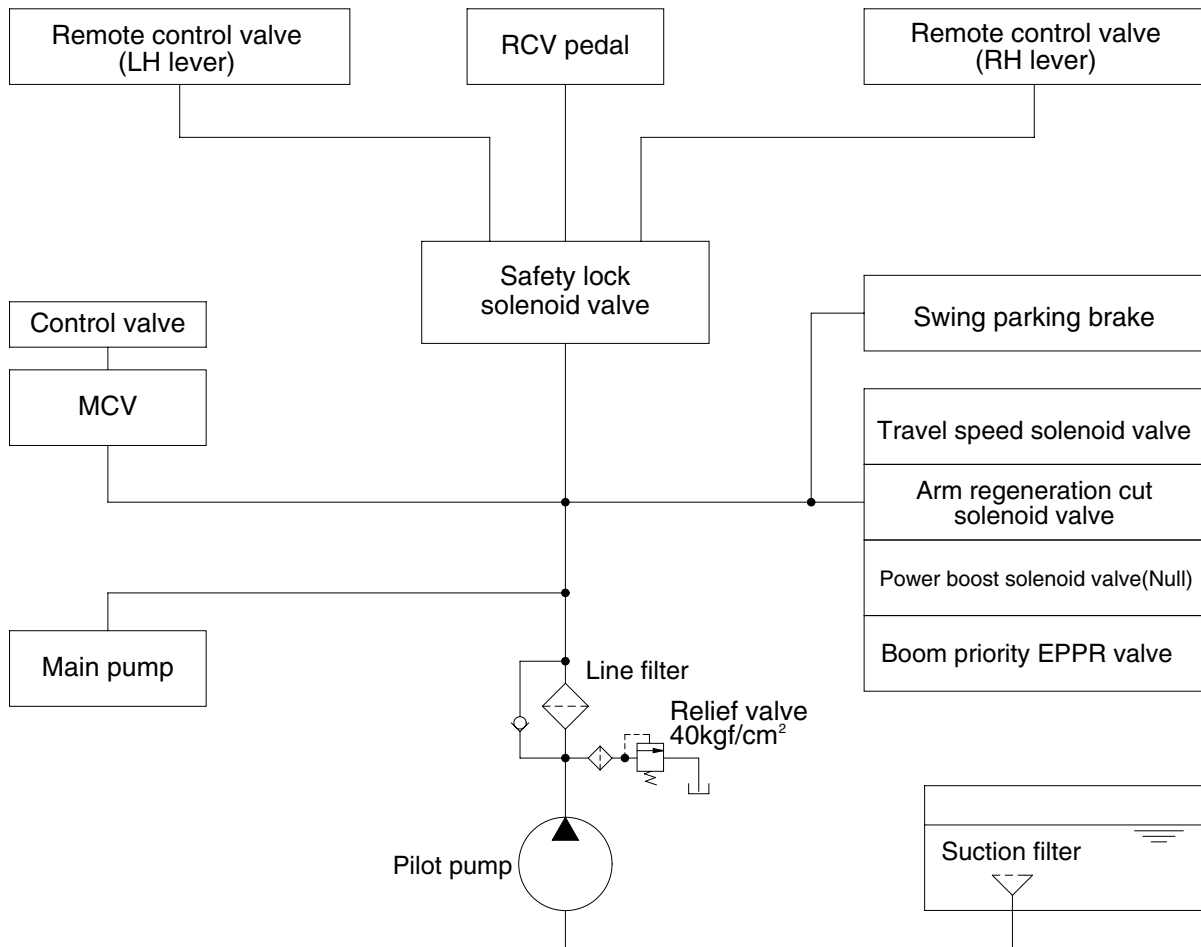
Remote control valve (LH lever)

RCV pedal

Remote control valve (RH lever)

Safety lock solenoid valve

Control valve

MCV

Swing parking brake

Travel speed solenoid valve

Arm regeneration cut solenoid valve

Power boost solenoid valve(Null)

Boom priority EPPR valve

Main pump

Line filter

Relief valve $40kgf/cm^2$

Pilot pump

Suction filter